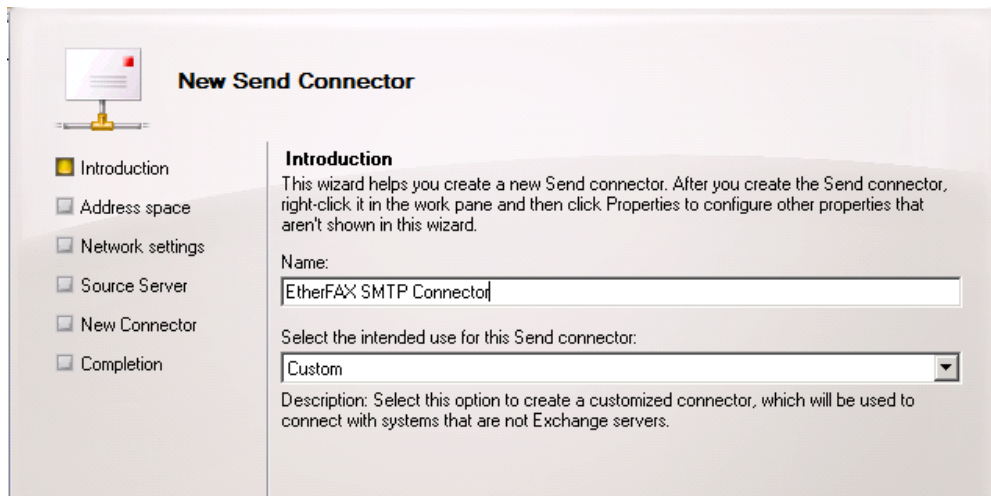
New Send Connector

Introduction
Address space
Network settings
Source Server
New Connector
Completion

Introduction

This wizard helps you create a new Send connector. After you create the Send connector, right-click it in the work pane and then click Properties to configure other properties that aren't shown in this wizard.

Name:

EtherFAX SMTP Connector

Select the intended use for this Send connector:

Custom

Description: Select this option to create a customized connector, which will be used to connect with systems that are not Exchange servers.